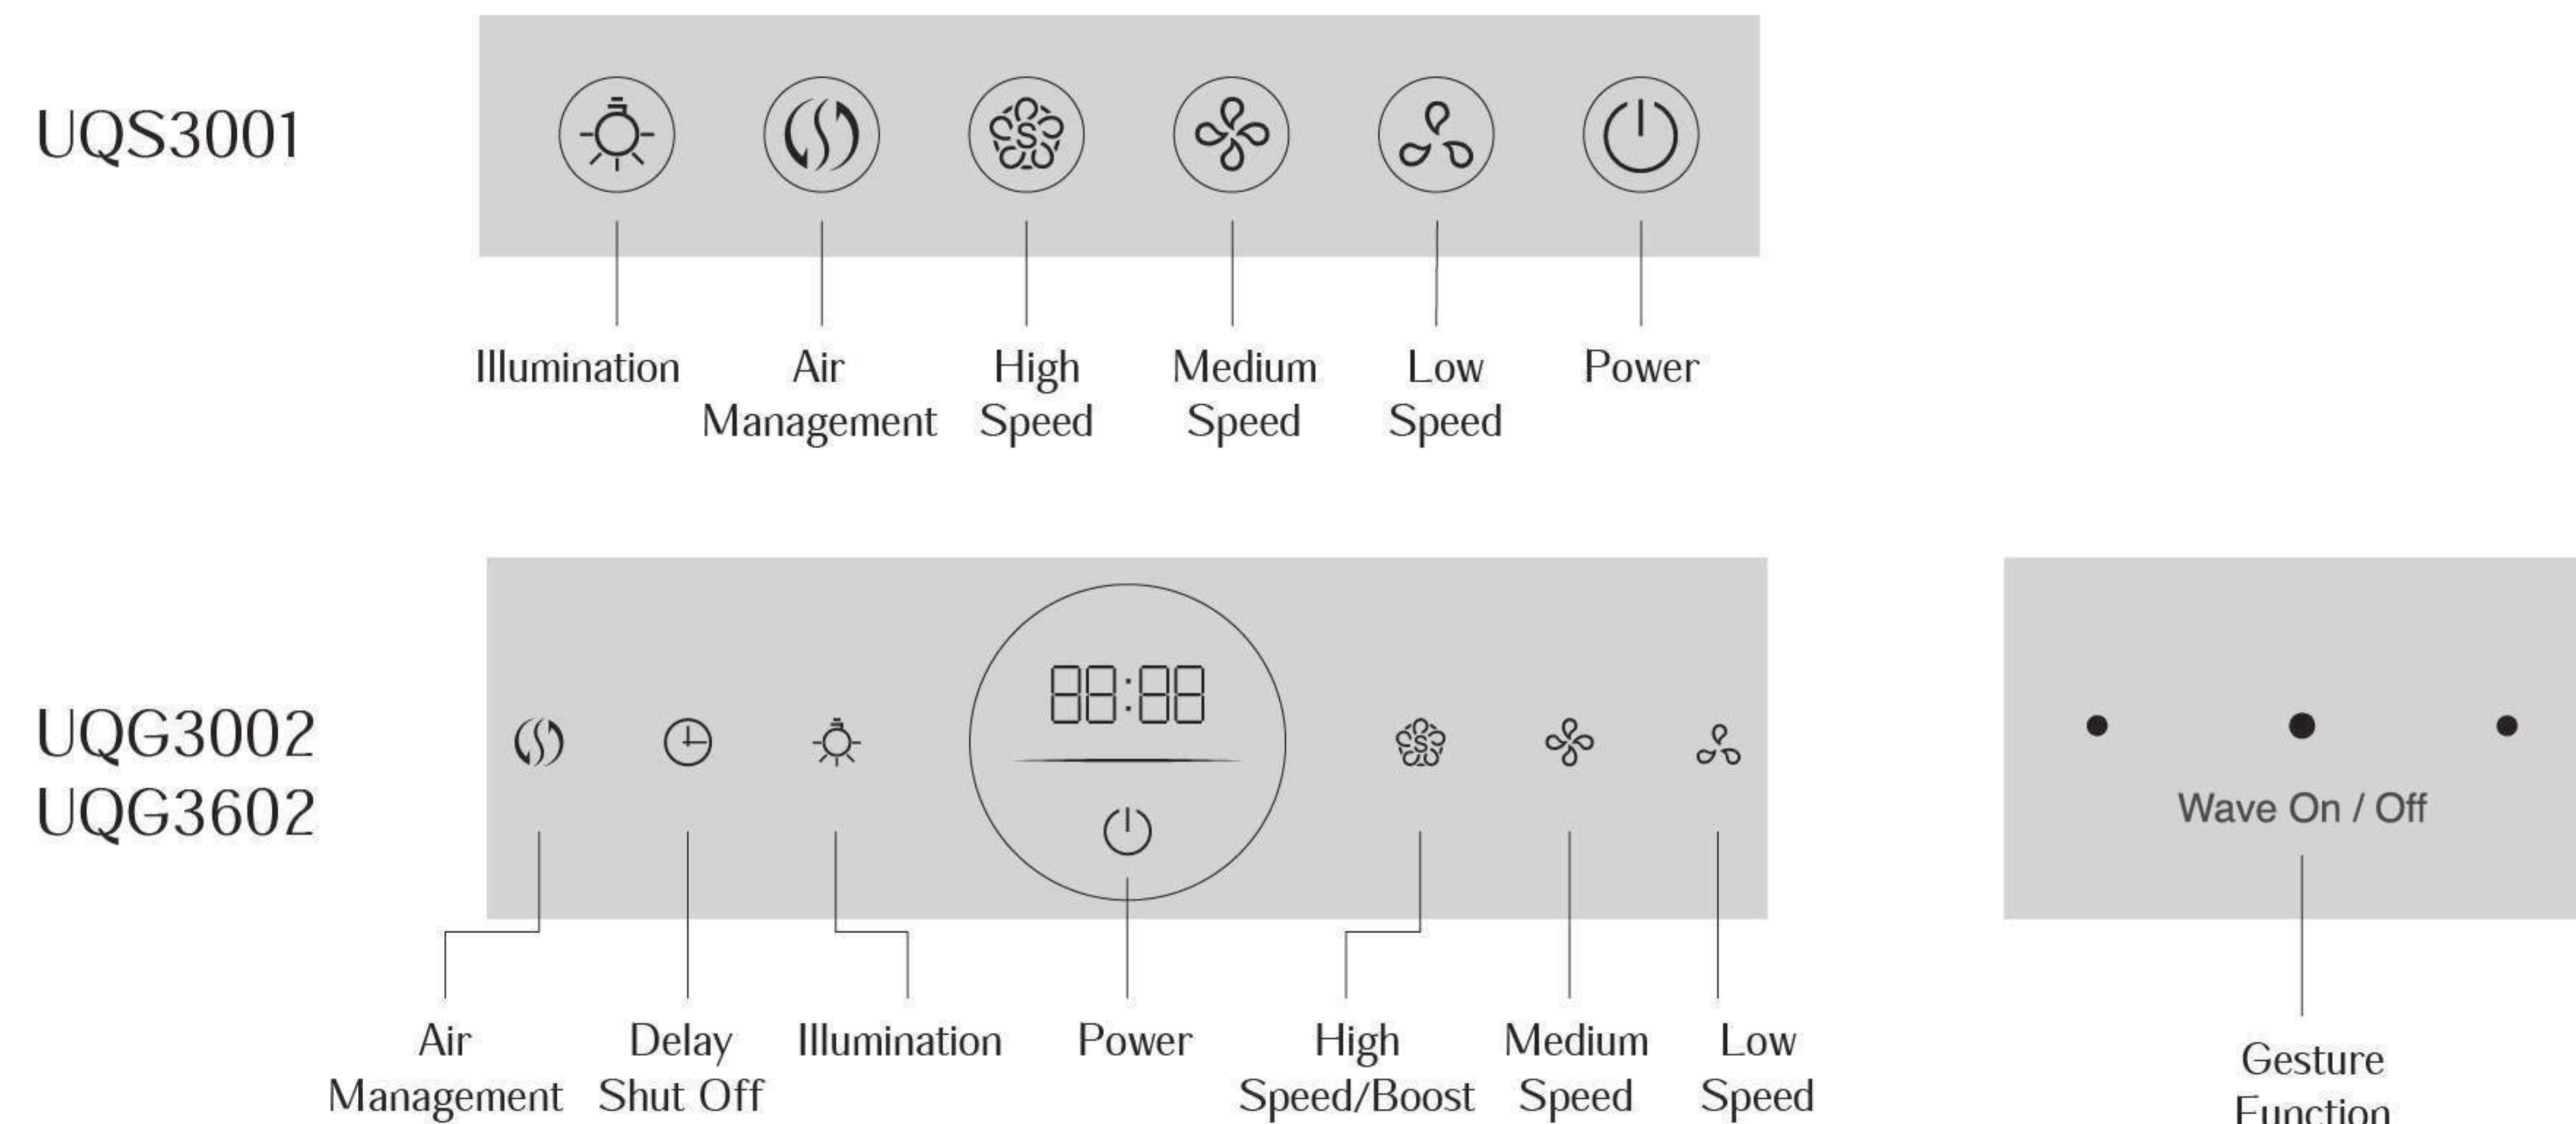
UQS3001

Illumination

Air Management

High Speed

Medium Speed

Low Speed

Power

UQG3002
UQG3602

88:88

Wave On / Off

Air Management

Delay Shut Off

Illumination

Power

High Speed/Boost

Medium Speed

Low Speed

Gesture Function